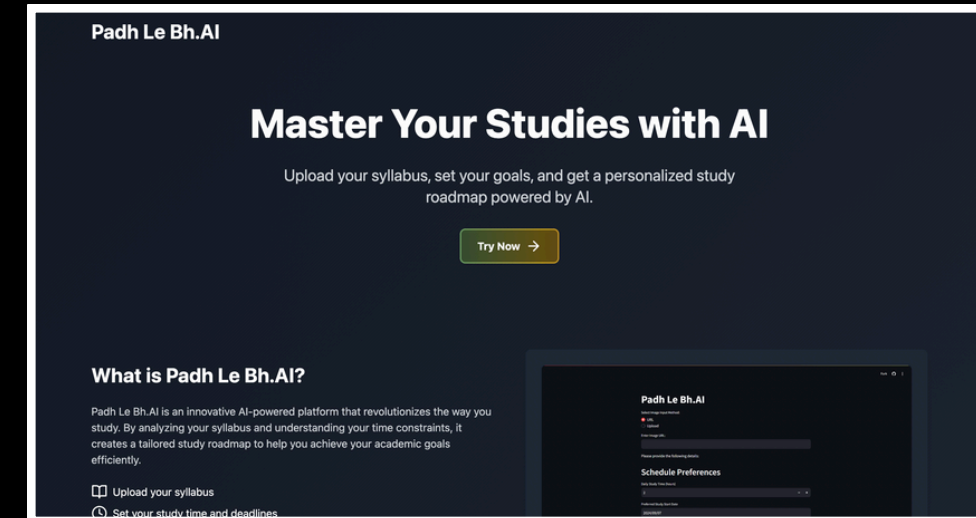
Padh Le Bh.AI

Master Your Studies with AI

Upload your syllabus, set your goals, and get a personalized study roadmap powered by AI.

Try Now →

What is Padh Le Bh.AI?

Padh Le Bh.AI is an innovative AI-powered platform that revolutionizes the way you study. By analyzing your syllabus and understanding your time constraints, it creates a tailored study roadmap to help you achieve your academic goals efficiently.

Upload your syllabus

Set your study time and deadlines

Padh Le Bh.AI

Select Image Input Method

URL

Upload

Enter Image URL

Please provide the following details

Schedule Preferences

Daily Study Time (hours)

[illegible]

Preferred Study Start Date

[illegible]